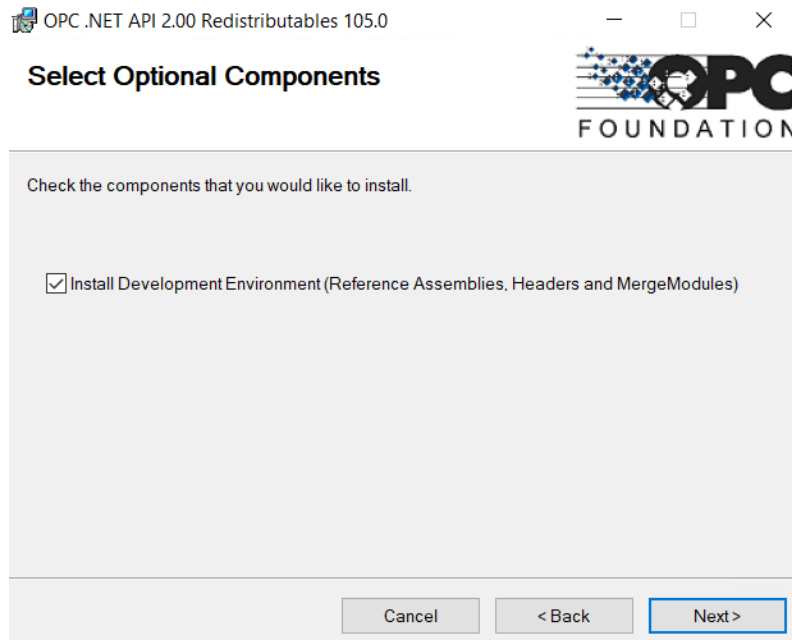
OPC .NET API 2.00 Redistributables 105.0

Select Optional Components

OPC
FOUNDATION

Check the components that you would like to install.

Install Development Environment (Reference Assemblies, Headers and MergeModules)

Cancel
< Back
Next >